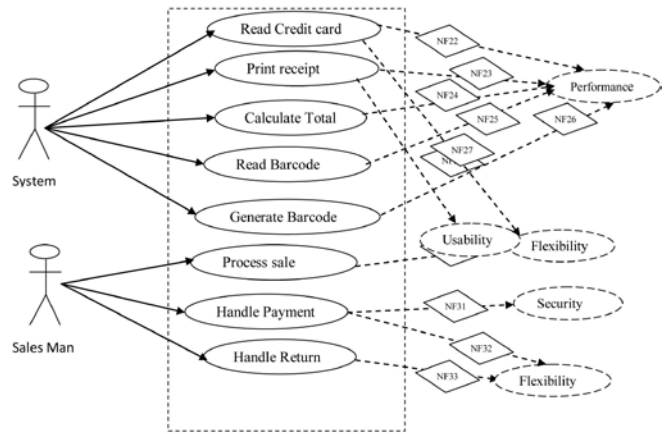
Read Credit card
Print receipt
Calculate Total
Read Barcode
Generate Barcode
Process sale
Handle Payment
Handle Return
System
Sales Man
NF22
NF23
NF24
NF25
NF26
NF27
N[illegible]
Performance
Usability
Flexibility
NF31
Security
NF32
NF33
Flexibility